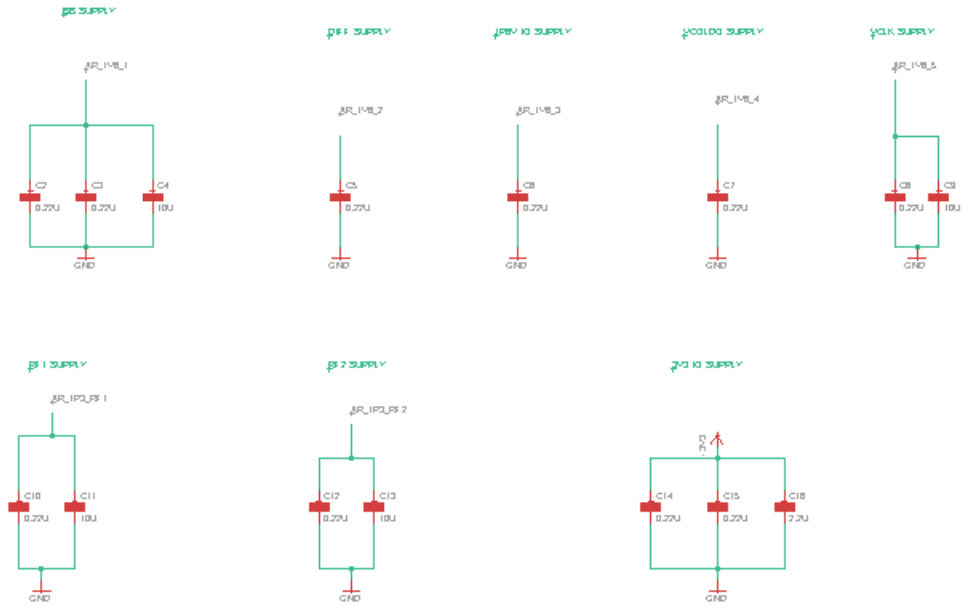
PS SUPPLY

#R_1V8_1

C7
0.27U

C3
0.27U

C4
10U

GND

DIFF SUPPLY

#R_1V8_2

C5
0.27U

GND

1P8V IO SUPPLY

#R_1V8_3

C6
0.27U

GND

VCOLDO SUPPLY

#R_1V8_4

C7
0.27U

GND

VCLK SUPPLY

#R_1V8_5

C8
0.27U

C9
10U

GND

PS1 SUPPLY

#R_1P3_PS1

C10
0.27U

C11
10U

GND

PS2 SUPPLY

#R_1P3_PS2

C12
0.27U

C13
10U

GND

3V3 IO SUPPLY

3V3

C14
0.27U

C15
0.27U

C16
2.2U

GND